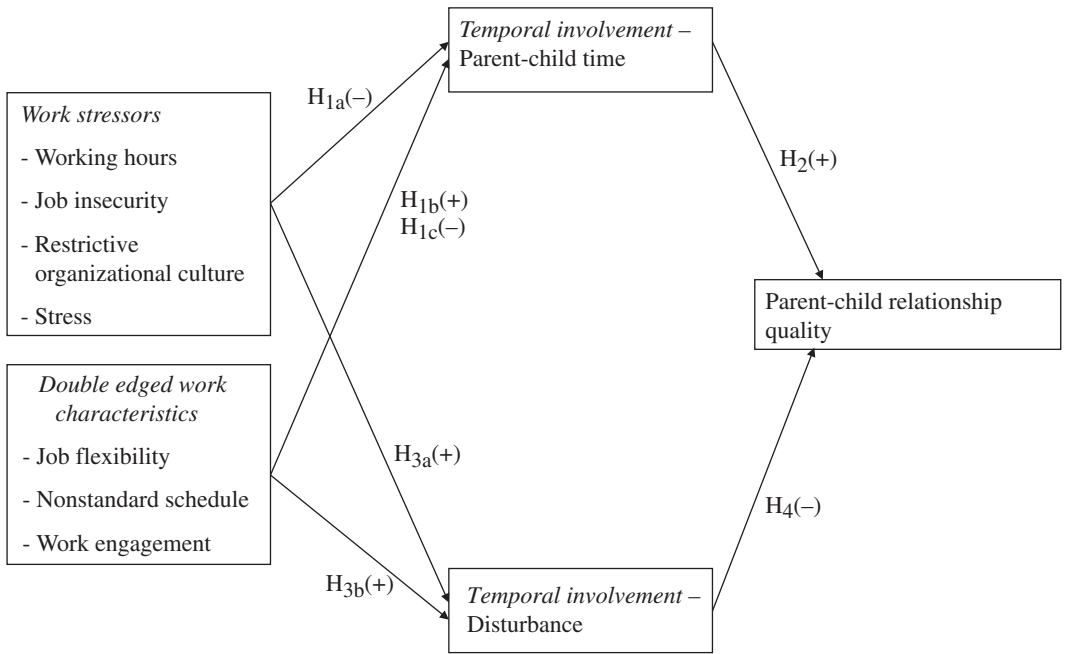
Work stressors
- Working hours
- Job insecurity
- Restrictive organizational culture
- Stress

Double edged work characteristics
- Job flexibility
- Nonstandard schedule
- Work engagement

$H_{1a}(-)$

$H_{1b}(+)$
$H_{1c}(-)$

$H_{3a}(+)$

$H_{3b}(+)$

Temporal involvement – Parent-child time

Temporal involvement – Disturbance

$H_2(+)$

$H_4(-)$

Parent-child relationship quality